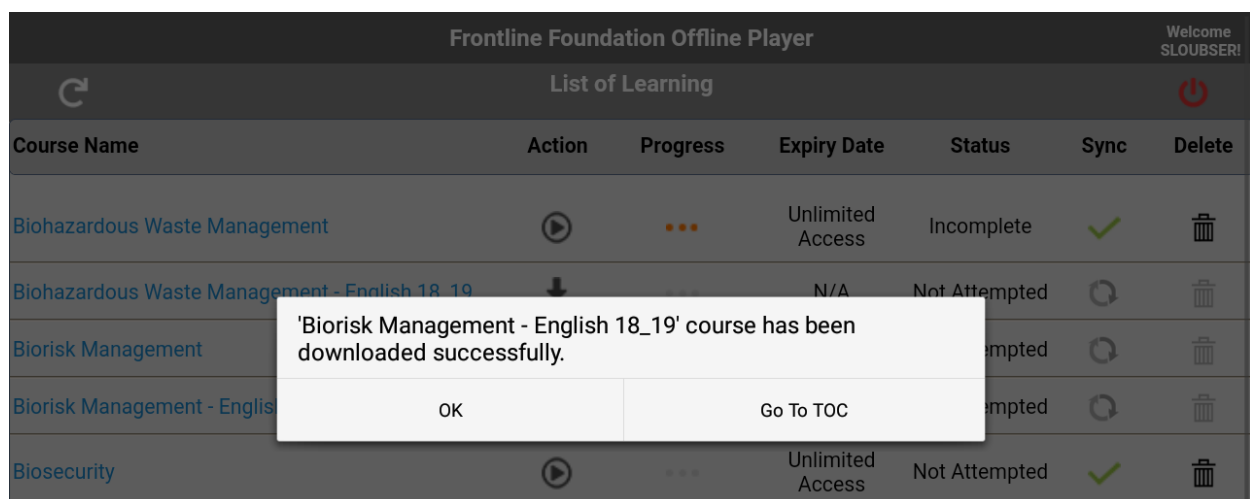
Frontline Foundation Offline Player

Welcome SLOUBSER!

List of Learning

| Course Name | Action | Progress | Expiry Date | Status | Sync | Delete |
|---|---|---|---|---|---|---|
| Biohazardous Waste Management | | | Unlimited Access | Incomplete | | |
| Biohazardous Waste Management - English 18_19 | | | N/A | Not Attempted | | |
| Biorisk Management | | | | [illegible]mpted | | |
| Biorisk Management - Englis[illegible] | | | | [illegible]mpted | | |
| Biosecurity | | | Unlimited Access | Not Attempted | | |

'Biorisk Management - English 18_19' course has been downloaded successfully.

OK

Go To TOC